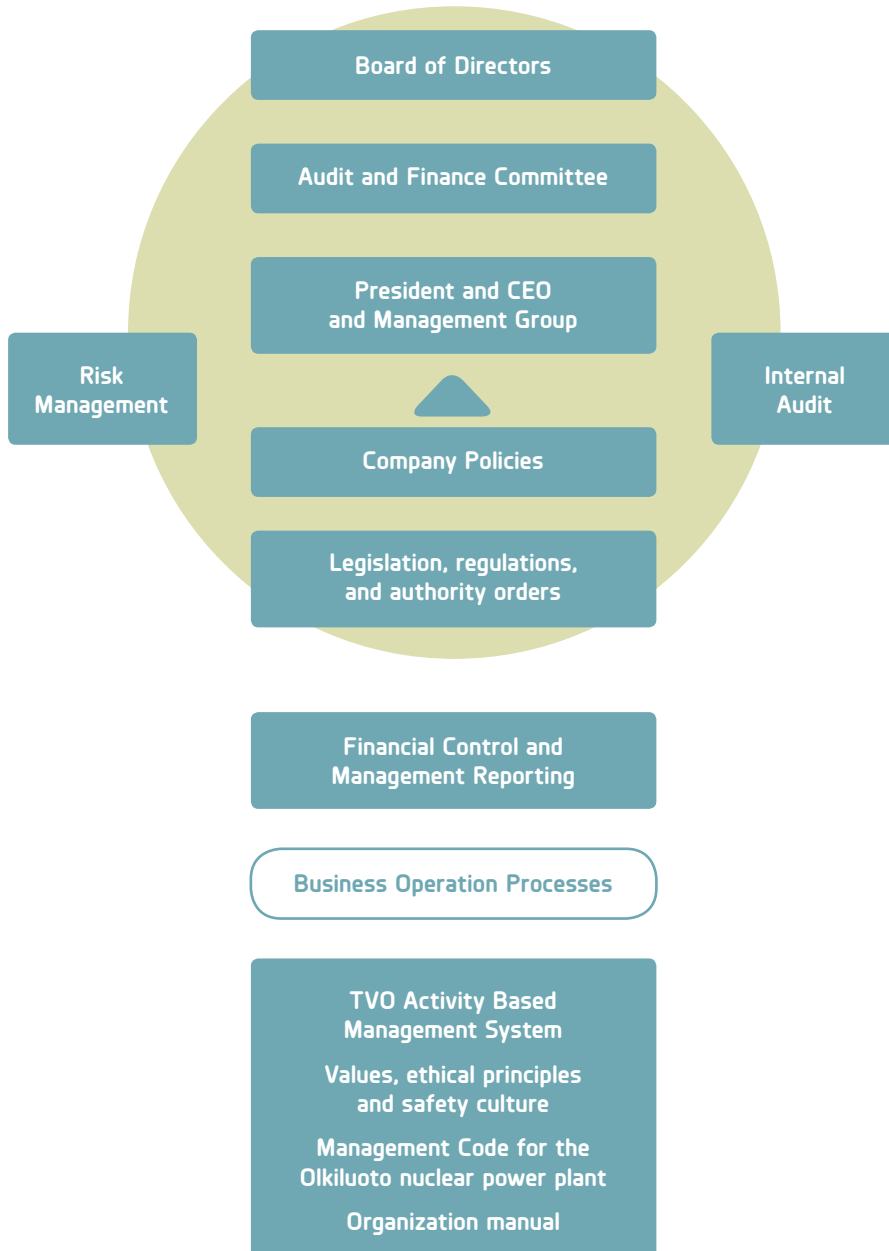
Board of Directors

Audit and Finance Committee

President and CEO and Management Group

Risk Management

Internal Audit

Company Policies

Legislation, regulations, and authority orders

Financial Control and Management Reporting

Business Operation Processes

TVO Activity Based Management System

Values, ethical principles and safety culture

Management Code for the Olkiluoto nuclear power plant

Organization manual